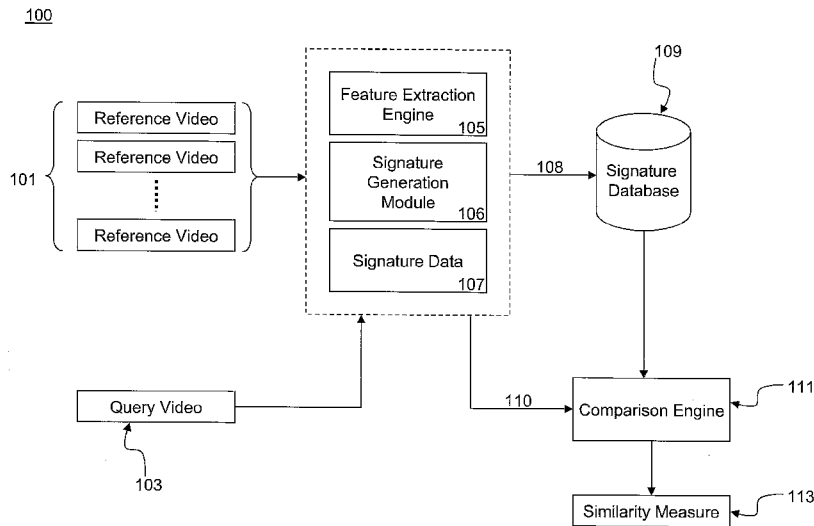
100

Reference Video
Reference Video
Reference Video

101

Feature Extraction Engine 105

Signature Generation Module 106

Signature Data 107

108

109

Signature Database

Query Video

103

110

Comparison Engine

111

Similarity Measure

113